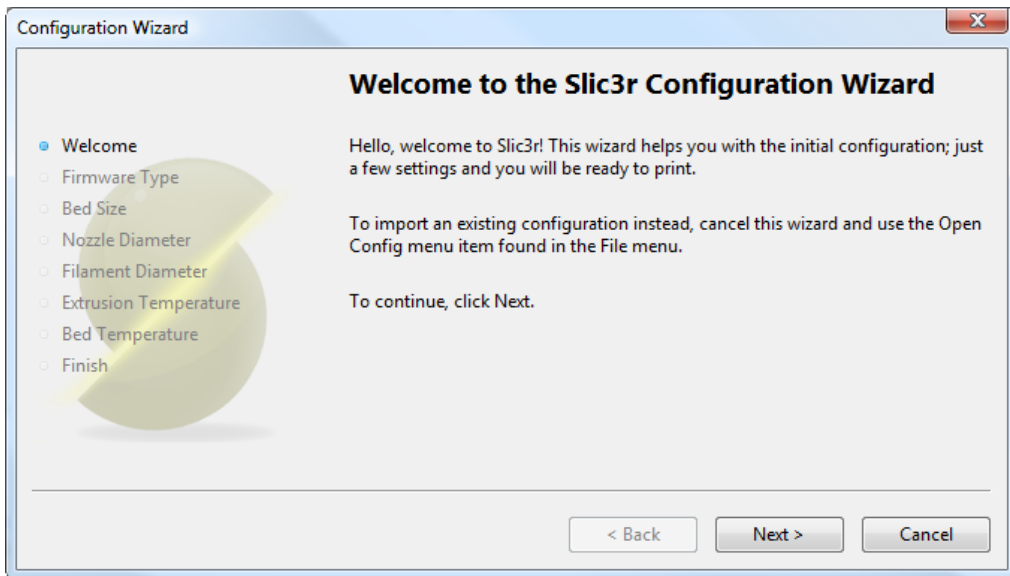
Configuration Wizard

X

Welcome
Firmware Type
Bed Size
Nozzle Diameter
Filament Diameter
Extrusion Temperature
Bed Temperature
Finish

Welcome to the Slic3r Configuration Wizard

Hello, welcome to Slic3r! This wizard helps you with the initial configuration; just a few settings and you will be ready to print.

To import an existing configuration instead, cancel this wizard and use the Open Config menu item found in the File menu.

To continue, click Next.

< Back

Next >

Cancel